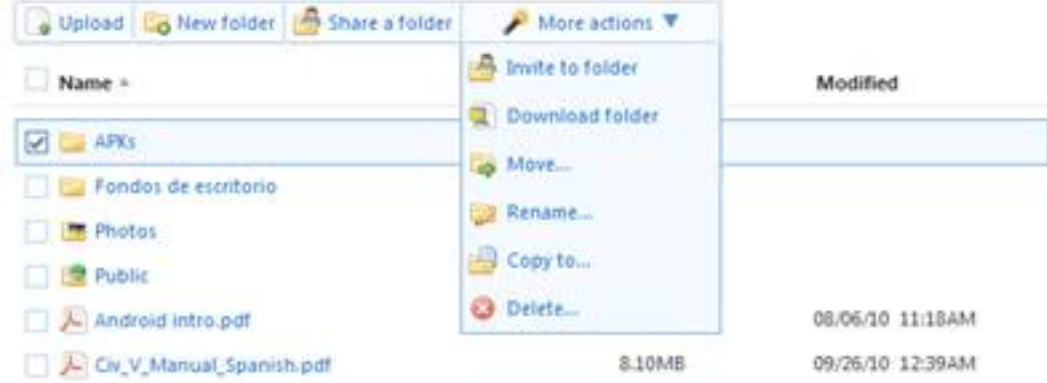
Upload New folder Share a folder More actions ▼

Name ▲

Modified

Invite to folder

Download folder

Move...

Rename...

Copy to...

Delete...

APKs

Fondos de escritorio

Photos

Public

Android intro.pdf 08/06/10 11:18AM

Civ_V_Manual_Spanish.pdf 8.10MB 09/26/10 12:39AM